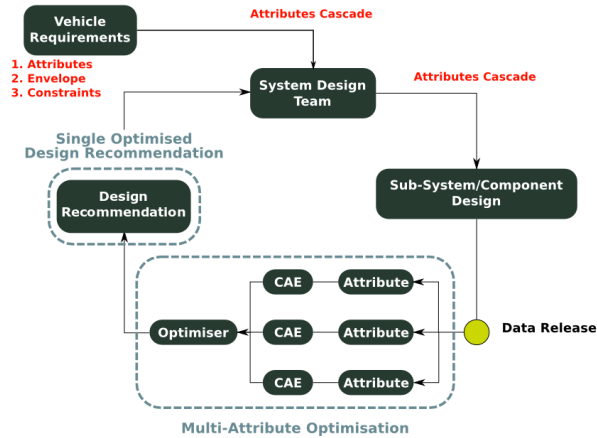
Vehicle Requirements

1. Attributes
2. Envelope
3. Constraints

Attributes Cascade

System Design Team

Attributes Cascade

Single Optimised Design Recommendation

Design Recommendation

Sub-System/Component Design

CAE
Attribute

Optimiser
CAE
Attribute

Data Release

CAE
Attribute

Multi-Attribute Optimisation